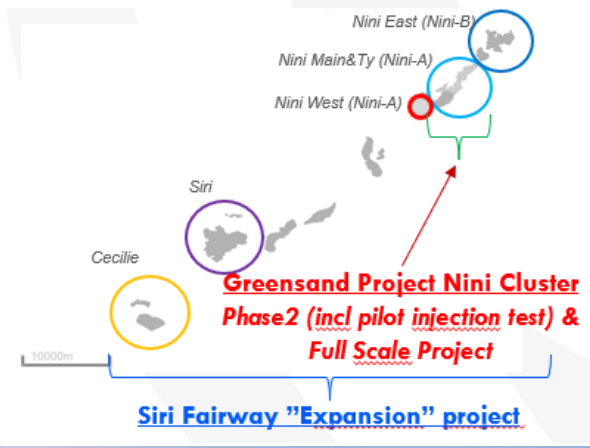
Nini East (Nini-B)

Nini Main&Ty (Nini-A)

Nini West (Nini-A)

Siri

Cecilie

Greensand Project Nini Cluster
Phase2 (incl pilot injection test) &
Full Scale Project

10000m

Siri Fairway "Expansion" project